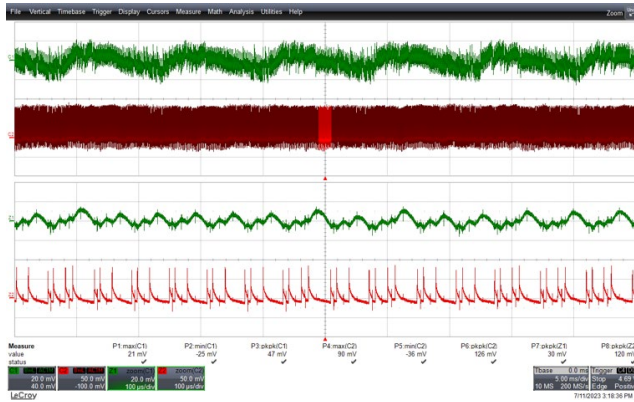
File Vertical Timebase Trigger Display Cursors Measure Math Analysis Utilities Help

Zoom

C1

C2

Z1

Z2

| Measure | P1:max(C1) | P2:min(C1) | P3:pkpk(C1) | P4:max(C2) | P5:min(C2) | P6:pkpk(C2) | P7:pkpk(Z1) | P8:pkpk(Z2) |
|---|---|---|---|---|---|---|---|---|
| value | 21 mV | -25 mV | 47 mV | 90 mV | -36 mV | 126 mV | 30 mV | 120 mV |
| status | ✓ | ✓ | ✓ | ✓ | ✓ | ✓ | ✓ | ✓ |

C1 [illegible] 20.0 mV 40.0 mV

C2 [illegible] 50.0 mV -100.0 mV

Z1 zoom(C1) 20.0 mV 100 µs/div

Z2 zoom(C2) 50.0 mV 100 µs/div

Tbase 0.0 ms 5.00 ms/div 10 MS 200 MS/s

Trigger C1 DC 4.69 Stop Edge Positive

LeCroy

7/11/2023 3:18:36 PM